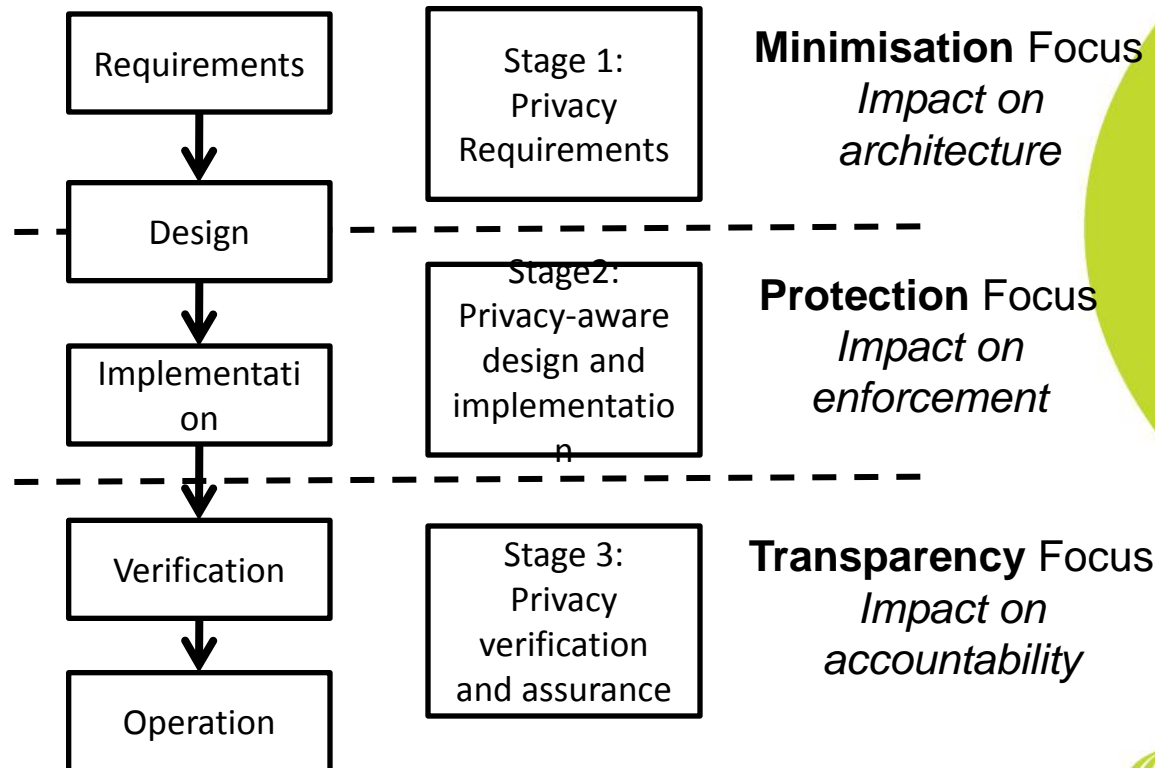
Requirements

Design

Implementation

Verification

Operation

Stage 1: Privacy Requirements

Stage2: Privacy-aware design and implementation

Stage 3: Privacy verification and assurance

**Minimisation** Focus
*Impact on architecture*

**Protection** Focus
*Impact on enforcement*

**Transparency** Focus
*Impact on accountability*